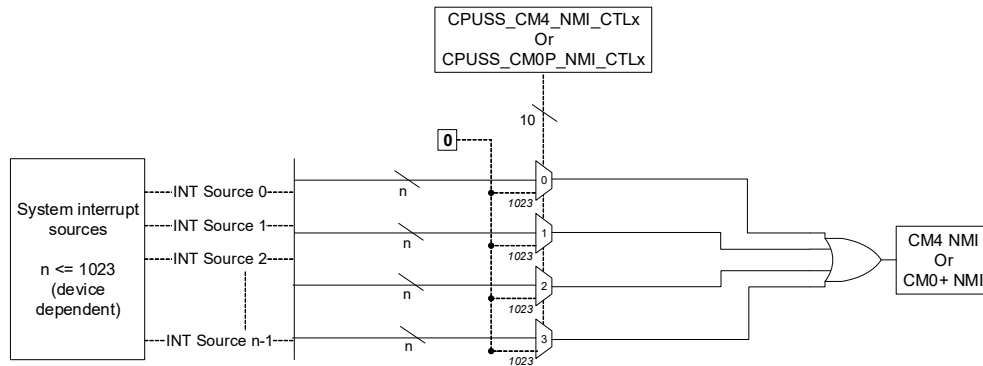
CPUSS_CM4_NMI_CTLx
Or
CPUSS_CM0P_NMI_CTLx

10

0

System interrupt sources

n <= 1023 (device dependent)

INT Source 0
INT Source 1
INT Source 2
INT Source n-1

n
n
n
n

0
1023
1
1023
2
1023
3
1023

CM4 NMI
Or
CM0+ NMI